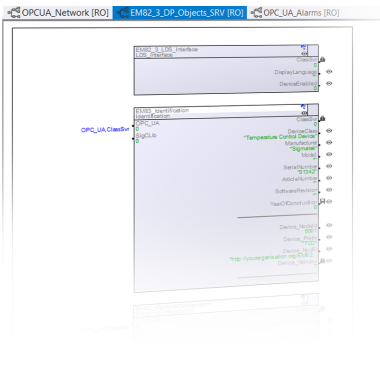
OPCUA_Network [RO] EM82_3_DP_Objects_SRV [RO] OPC_UA_Alarms [RO]

EM82_3_LDS_Interface
LDS_Interface
ClassSvr
0
DisplayLanguage
DeviceEnabled

EM82_Identification
Identification
OPC_UA
0
SigClb
0
ClassSvr
DeviceClass
"Temperature Control Device"
Manufacturer
"Sigmatek"
Model
SerialNumber
"01342"
ArticleNumber
SoftwareRevision
YearOfConstruction
0
Device_Model
Device_Rev
Device_Hw
"http://yourorganisation.org/EM82/"
Device_Vendor

OPC_UA.ClassSvr